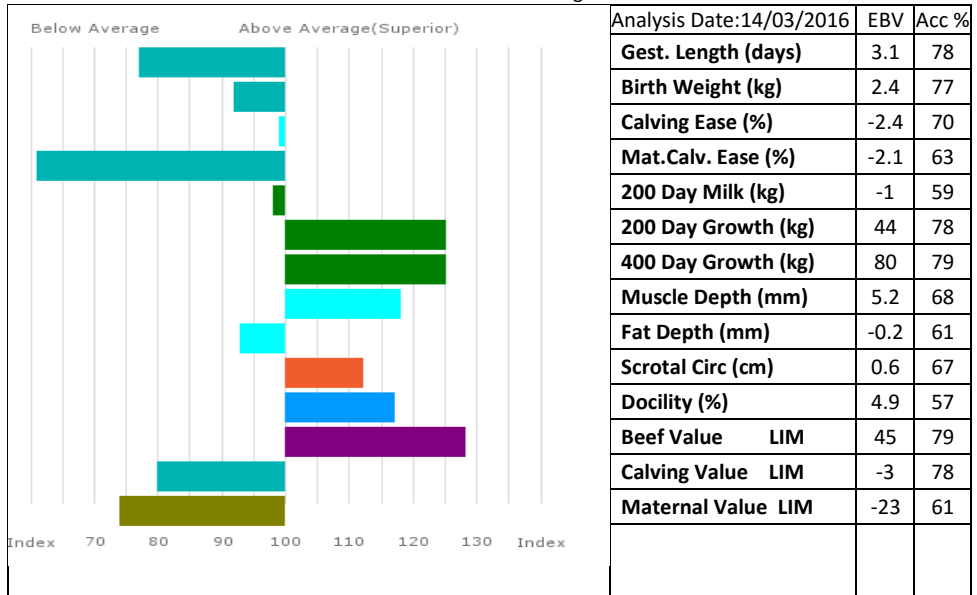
Below Average Above Average(Superior)

Index 70 80 90 100 110 120 130 Index

| Analysis Date:14/03/2016 | EBV | Acc % |
|---|---|---|
| Gest. Length (days) | 3.1 | 78 |
| Birth Weight (kg) | 2.4 | 77 |
| Calving Ease (%) | -2.4 | 70 |
| Mat.Calv. Ease (%) | -2.1 | 63 |
| 200 Day Milk (kg) | -1 | 59 |
| 200 Day Growth (kg) | 44 | 78 |
| 400 Day Growth (kg) | 80 | 79 |
| Muscle Depth (mm) | 5.2 | 68 |
| Fat Depth (mm) | -0.2 | 61 |
| Scrotal Circ (cm) | 0.6 | 67 |
| Docility (%) | 4.9 | 57 |
| Beef Value LIM | 45 | 79 |
| Calving Value LIM | -3 | 78 |
| Maternal Value LIM | -23 | 61 |